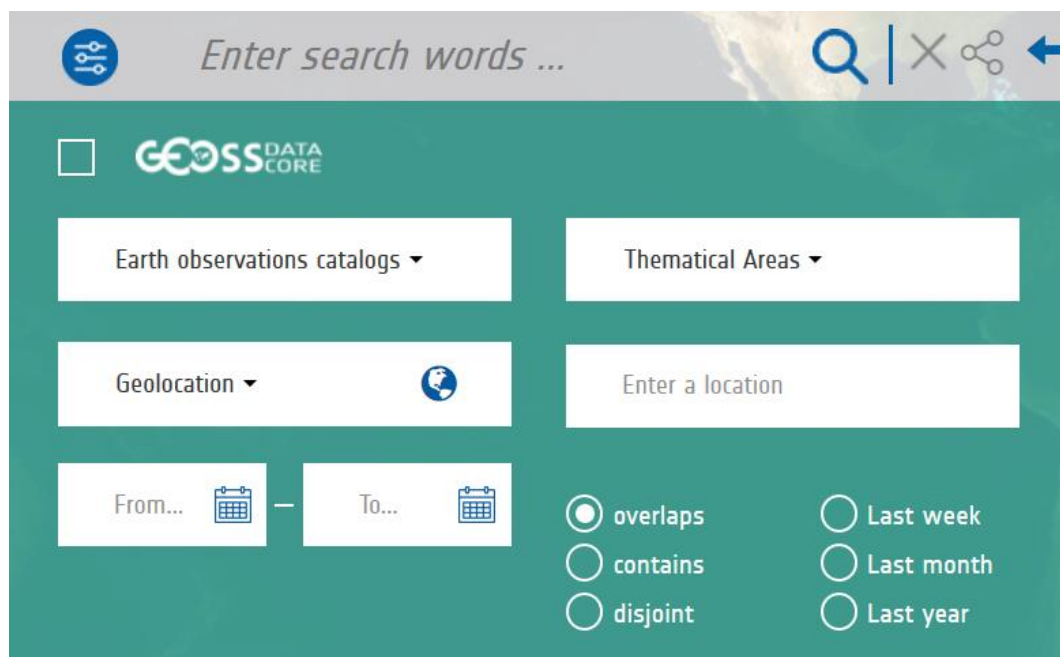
Enter search words ...

GEOSS DATA CORE

Earth observations catalogs

Thematical Areas

Geolocation

Enter a location

From...

–

To...

overlaps

contains

disjoint

Last week

Last month

Last year